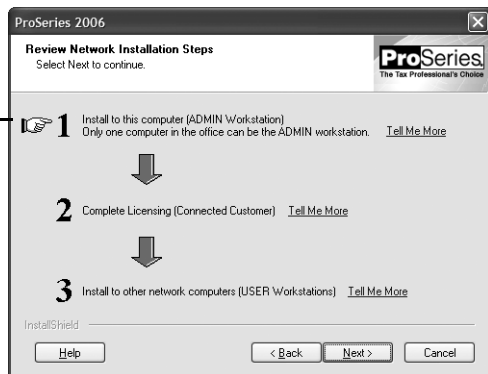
ProSeries 2006

Review Network Installation Steps
Select Next to continue.

ProSeries
The Tax Professional's Choice

1 Install to this computer (ADMIN Workstation)
Only one computer in the office can be the ADMIN workstation. Tell Me More

2 Complete Licensing (Connected Customer) Tell Me More

3 Install to other network computers (USER Workstations) Tell Me More

InstallShield

Help

< Back

Next >

Cancel